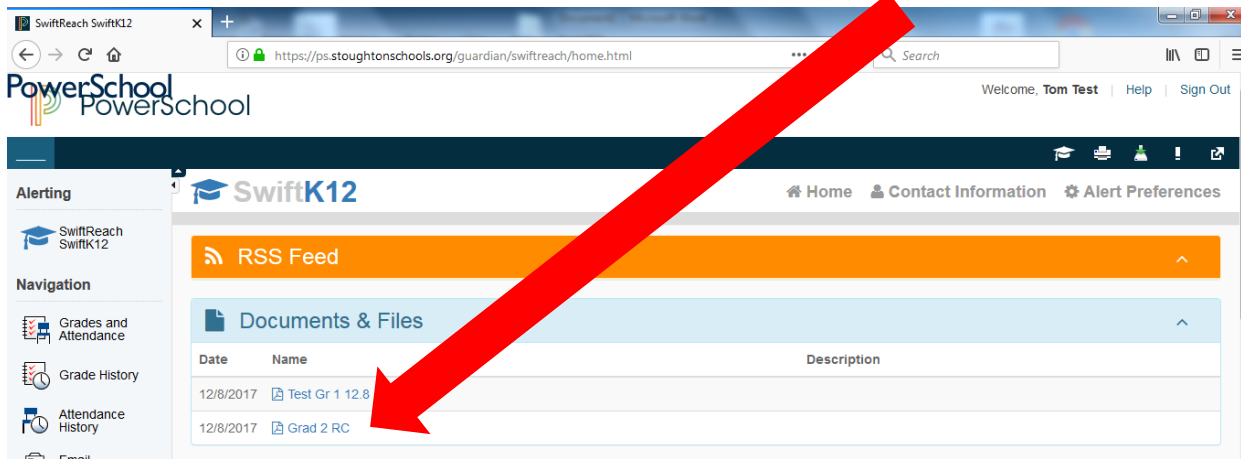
SwiftReach SwiftK12

https://ps.stoughtonschools.org/guardian/swiftreach/home.html

Search

PowerSchool PowerSchool

Welcome, Tom Test | Help | Sign Out

Alerting

SwiftReach SwiftK12

Navigation

Grades and Attendance

Grade History

Attendance History

SwiftK12

Home  Contact Information  Alert Preferences

RSS Feed

Documents & Files

| Date | Name | Description |
|---|---|---|
| 12/8/2017 | Test Gr 1 12.8 | |
| 12/8/2017 | Grad 2 RC | |